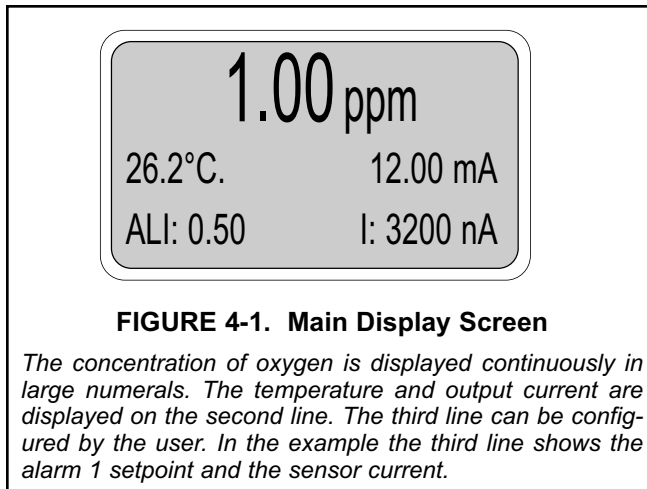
1.00 ppm

26.2°C. 12.00 mA

ALI: 0.50 I: 3200 nA

FIGURE 4-1. Main Display Screen

The concentration of oxygen is displayed continuously in large numerals. The temperature and output current are displayed on the second line. The third line can be configured by the user. In the example the third line shows the alarm 1 setpoint and the sensor current.